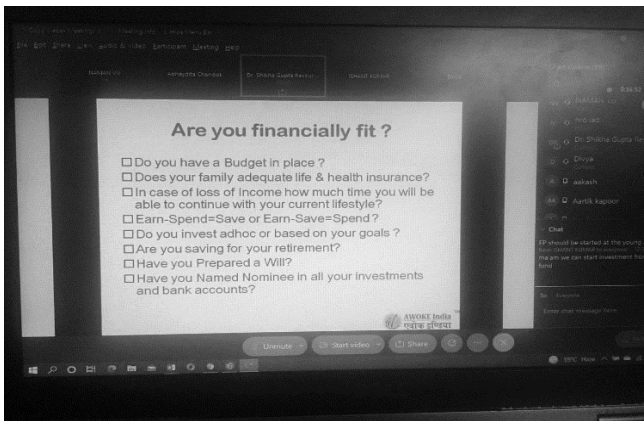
File Edit Share View Audio & Video Participant Meeting Help

Aniruddha Chandak

Dr. Shikha Gupta Rastogi

Are you financially fit ?

☐ Do you have a Budget in place ?
☐ Does your family adequate life & health insurance?
☐ In case of loss of income how much time you will be able to continue with your current lifestyle?
☐ Earn-Spend=Save or Earn-Save=Spend ?
☐ Do you invest adhoc or based on your goals ?
☐ Are you saving for your retirement?
☐ Have you Prepared a Will?
☐ Have you Named Nominee in all your investments and bank accounts?

AWOKE India
अवोक इण्डिया

Unmute

Start video

Share

Dr. Shikha Gupta Ra

Divya

aakash

AK Aartik kapoor

Chat

FP should be started at the young

ma'am we can start investment fro fund

Enter chat message here

Haze